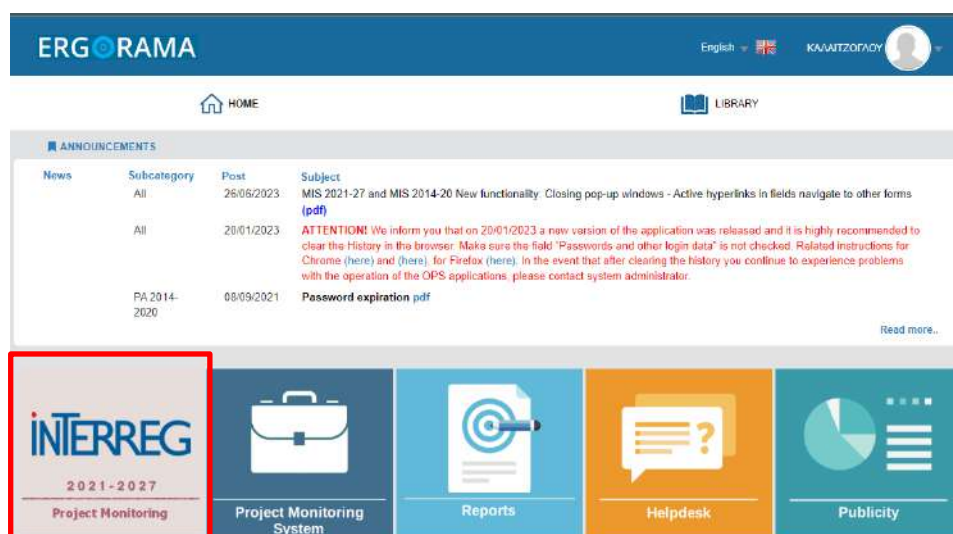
ERGORAMA

English

ΚΑΛΛΙΤΖΟΓΛΟΥ

HOME

LIBRARY

ANNOUNCEMENTS

| News | Subcategory | Post | Subject |
|---|---|---|---|
| | All | 26/06/2023 | MIS 2021-27 and MIS 2014-20 New functionality. Closing pop-up windows - Active hyperlinks in fields navigate to other forms (pdf) |
| | All | 20/01/2023 | ATTENTION! We inform you that on 20/01/2023 a new version of the application was released and it is highly recommended to clear the History in the browser. Make sure the field "Passwords and other login data" is not checked. Related instructions for Chrome (here) and (here), for Firefox (here). In the event that after clearing the history you continue to experience problems with the operation of the OPS applications, please contact system administrator. |
| | PA 2014-2020 | 08/09/2021 | Password expiration pdf |

Read more..

INTERREG

2021-2027

Project Monitoring

Project Monitoring System

Reports

Helpdesk

Publicity